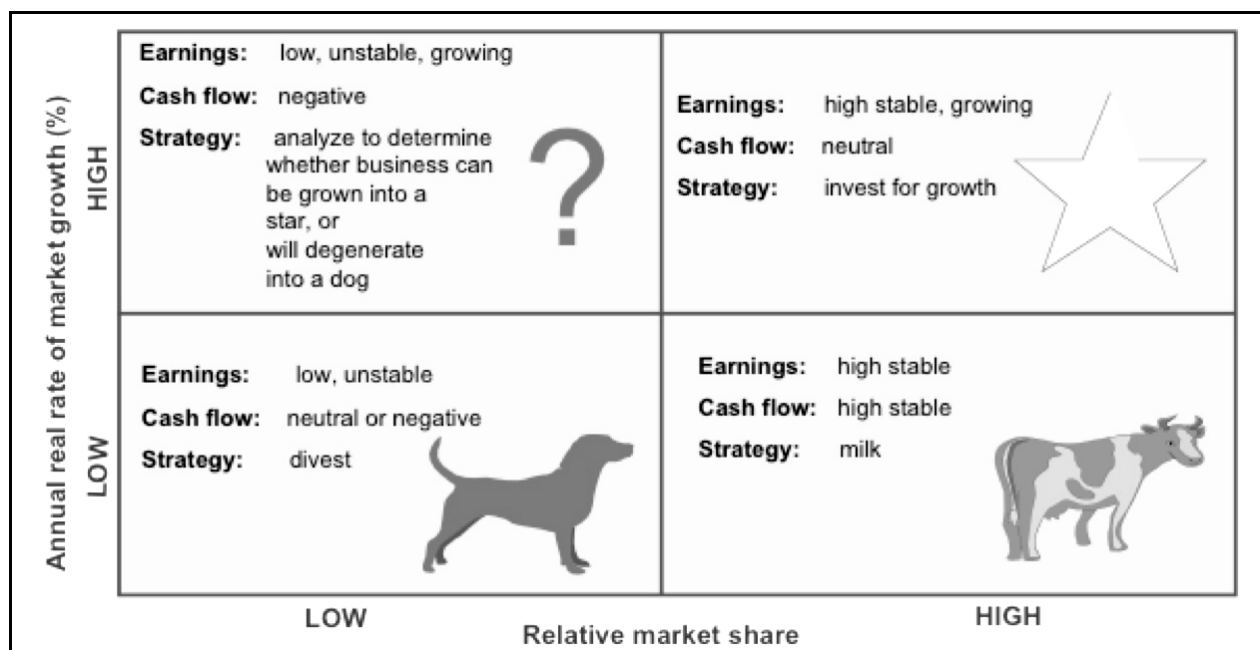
Annual real rate of market growth (%)

HIGH

Earnings: low, unstable, growing

Cash flow: negative

Strategy: analyze to determine whether business can be grown into a star, or will degenerate into a dog

?

Earnings: high stable, growing

Cash flow: neutral

Strategy: invest for growth

LOW

Earnings: low, unstable

Cash flow: neutral or negative

Strategy: divest

Earnings: high stable

Cash flow: high stable

Strategy: milk

LOW

HIGH

Relative market share